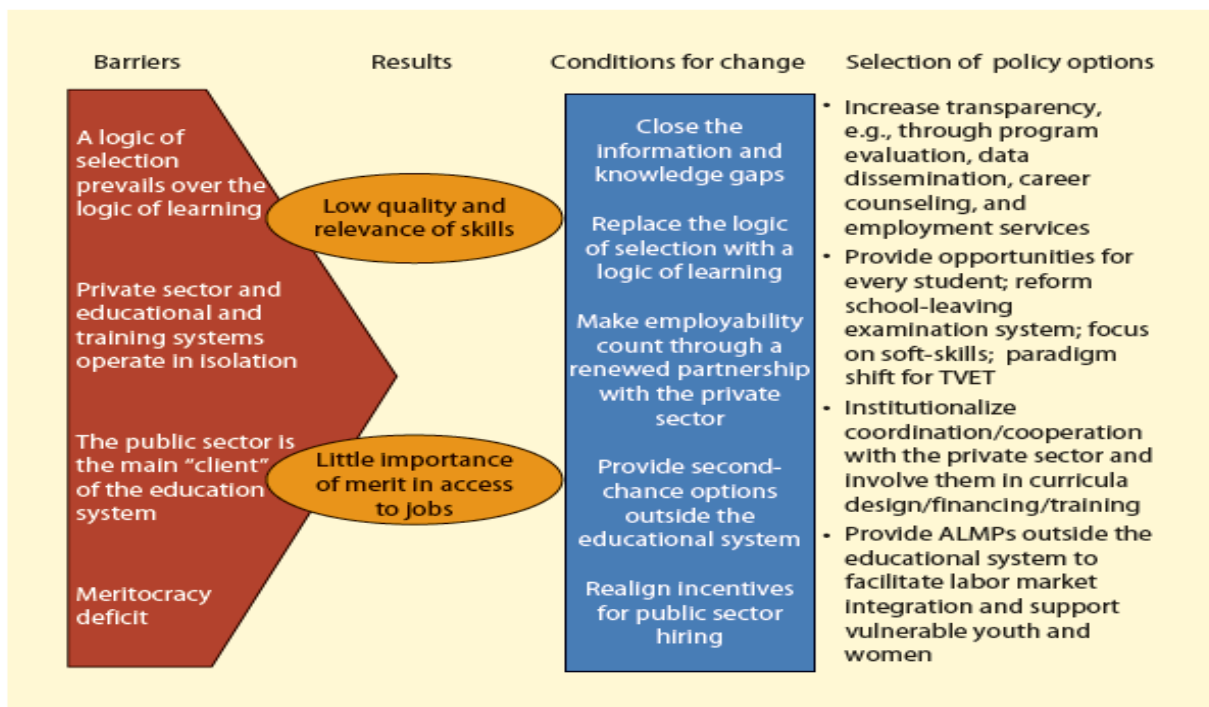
Barriers

Results

Conditions for change

Selection of policy options

A logic of selection prevails over the logic of learning

Private sector and educational and training systems operate in isolation

The public sector is the main "client" of the education system

Meritocracy deficit

Low quality and relevance of skills

Little importance of merit in access to jobs

Close the information and knowledge gaps

Replace the logic of selection with a logic of learning

Make employability count through a renewed partnership with the private sector

Provide second-chance options outside the educational system

Realign incentives for public sector hiring

• Increase transparency, e.g., through program evaluation, data dissemination, career counseling, and employment services
• Provide opportunities for every student; reform school-leaving examination system; focus on soft-skills; paradigm shift for TVET
• Institutionalize coordination/cooperation with the private sector and involve them in curricula design/financing/training
• Provide ALMPs outside the educational system to facilitate labor market integration and support vulnerable youth and women